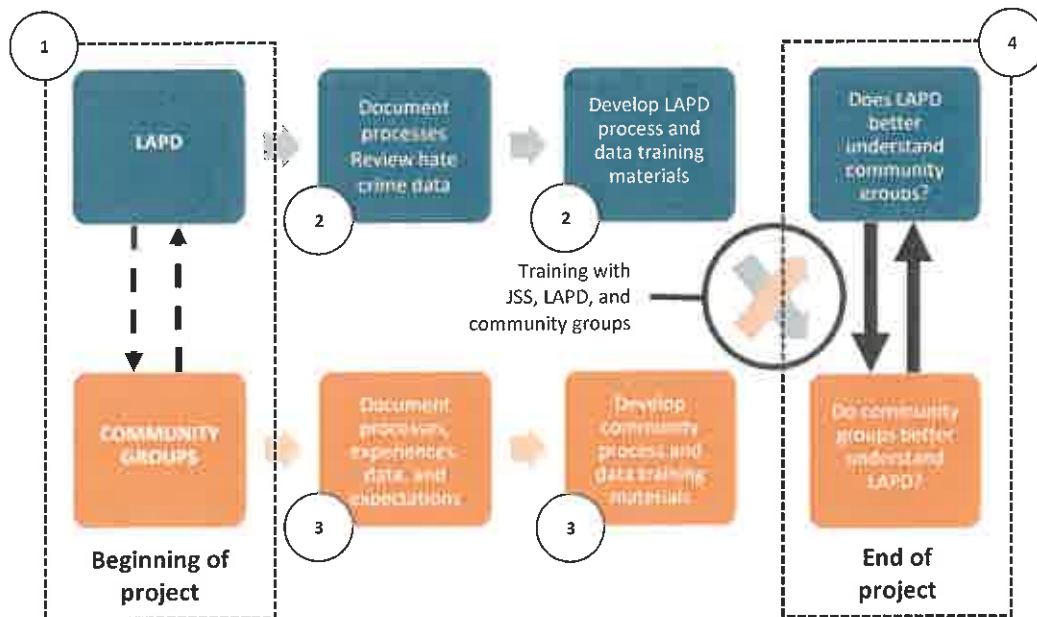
1

LAPD

COMMUNITY GROUPS

Beginning of project

Document processes Review hate crime data

2

Develop LAPD process and data training materials

2

Training with JSS, LAPD, and community groups

Document processes, experiences, data, and expectations

3

Develop community process and data training materials

3

4

Does LAPD better understand community groups?

Do community groups better understand LAPD?

End of project